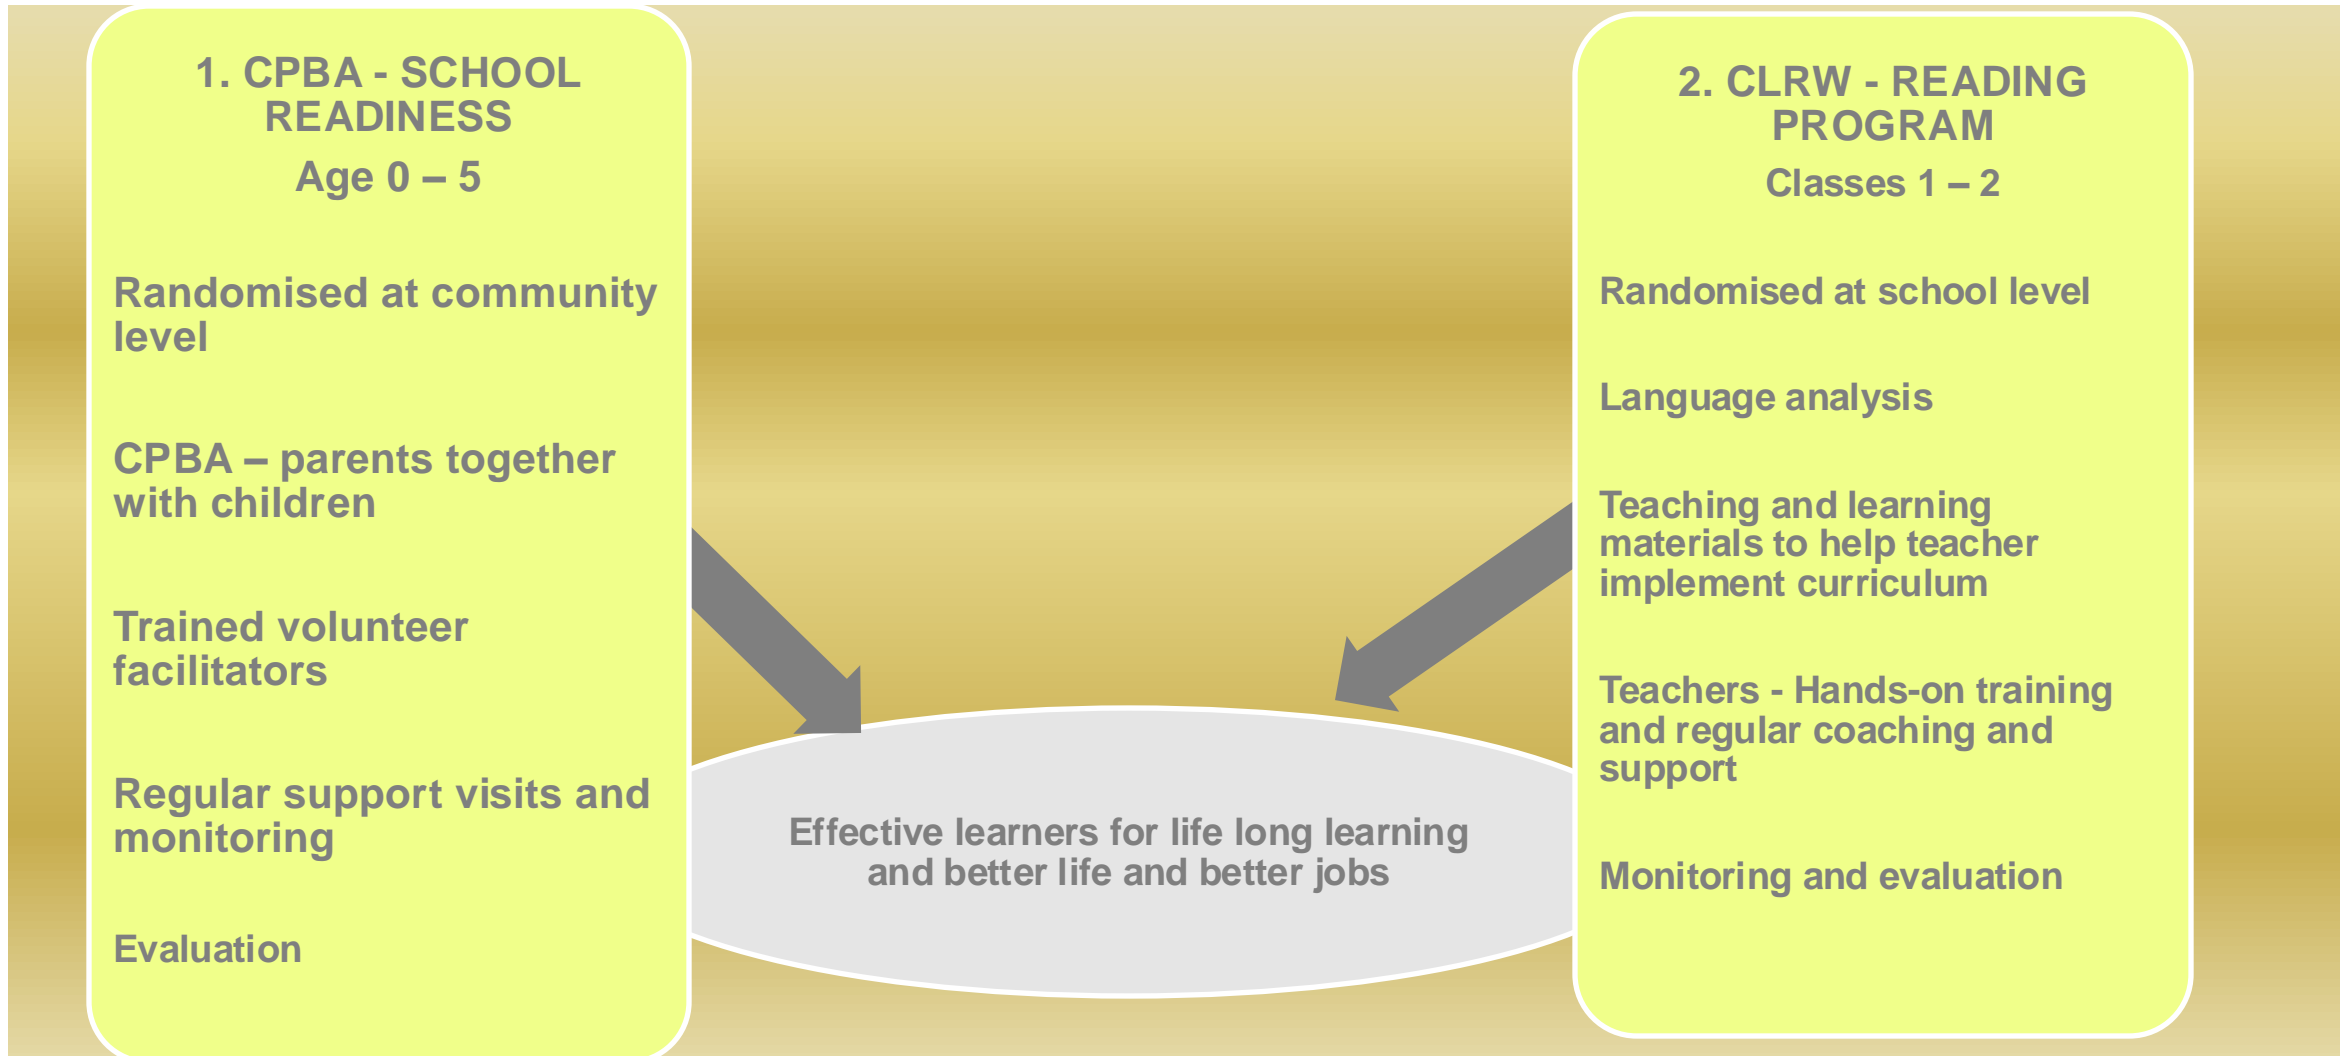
1. CPBA - SCHOOL READINESS
Age 0 – 5

Randomised at community level

CPBA – parents together with children

Trained volunteer facilitators

Regular support visits and monitoring

Evaluation

2. CLRW - READING PROGRAM
Classes 1 – 2

Randomised at school level

Language analysis

Teaching and learning materials to help teacher implement curriculum

Teachers - Hands-on training and regular coaching and support

Monitoring and evaluation

Effective learners for life long learning and better life and better jobs